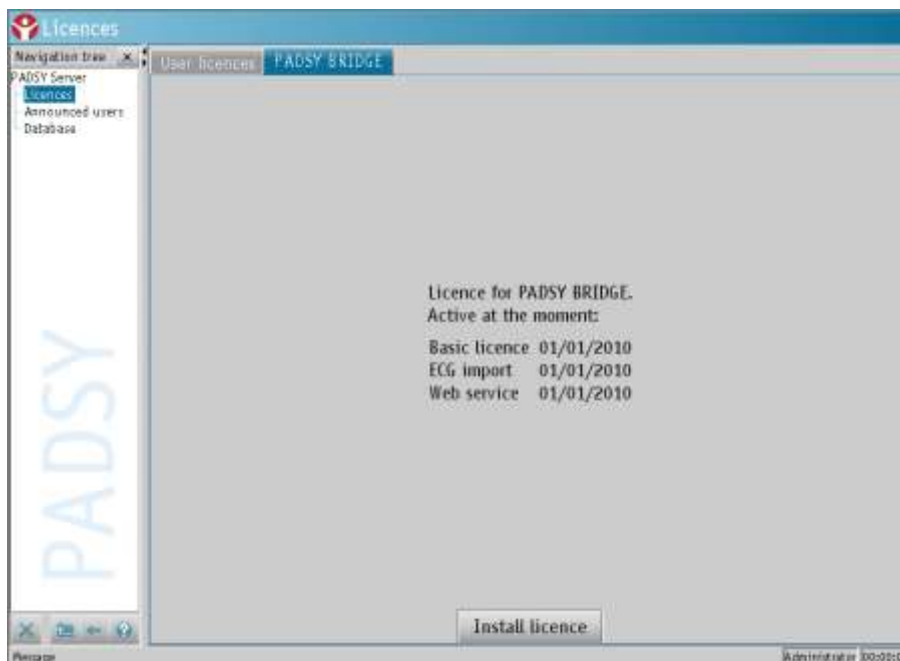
Licences

Navigation tree ×

PADSY Server
Licences
Announced users
Database

PADSY

User licences
PADSY BRIDGE

Licence for PADSY BRIDGE.
Active at the moment:

Basic licence 01/01/2010
ECG import 01/01/2010
Web service 01/01/2010

Install licence

Message
Administrator 00:00:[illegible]